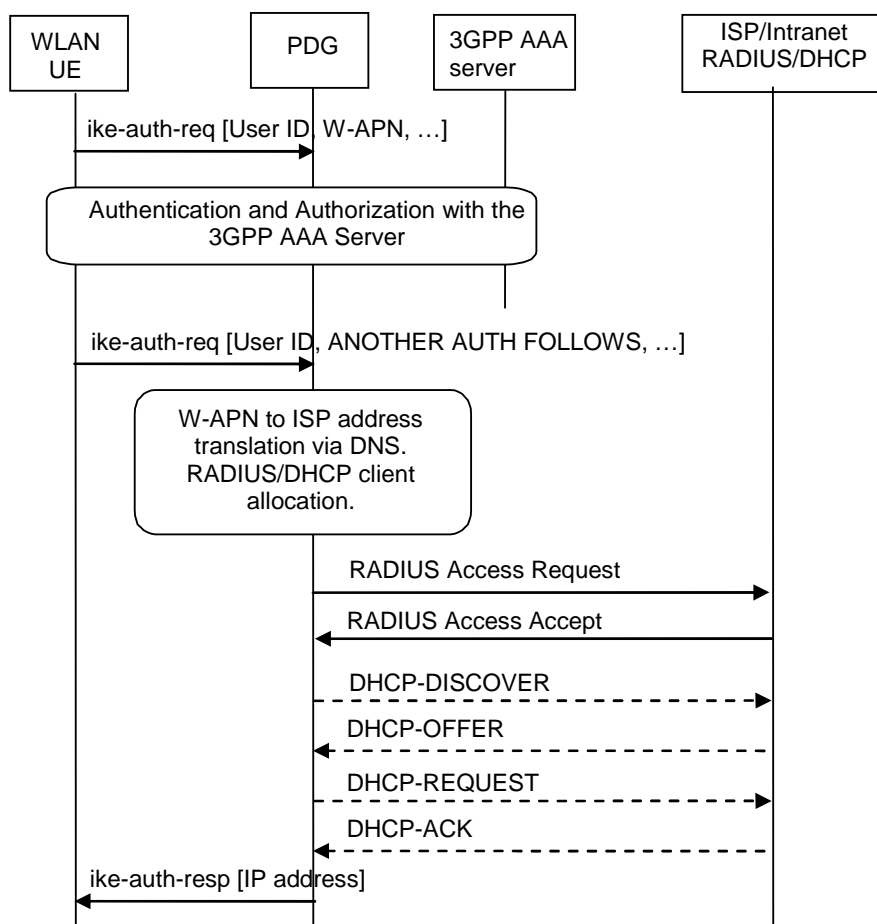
WLAN UE

PDG

3GPP AAA server

ISP/Intranet RADIUS/DHCP

ike-auth-req [User ID, W-APN, …]

Authentication and Authorization with the 3GPP AAA Server

ike-auth-req [User ID, ANOTHER AUTH FOLLOWS, …]

W-APN to ISP address translation via DNS. RADIUS/DHCP client allocation.

RADIUS Access Request

RADIUS Access Accept

DHCP-DISCOVER

DHCP-OFFER

DHCP-REQUEST

DHCP-ACK

ike-auth-resp [IP address]